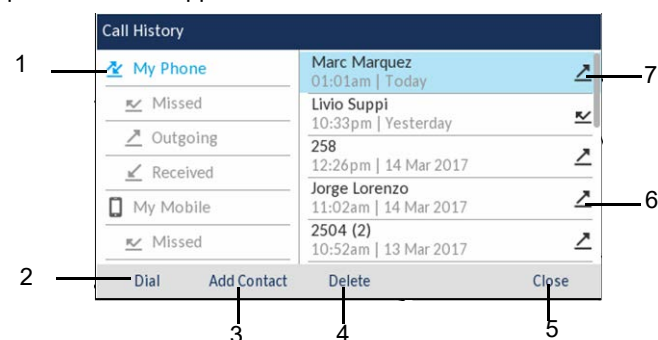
Call History

1

My Phone

Missed

Outgoing

Received

My Mobile

Missed

Marc Marquez
01:01am | Today

Livio Suppi
10:33pm | Yesterday

258
12:26pm | 14 Mar 2017

Jorge Lorenzo
11:02am | 14 Mar 2017

2504 (2)
10:52am | 13 Mar 2017

7

6

2

Dial

Add Contact

Delete

Close

3

4

5